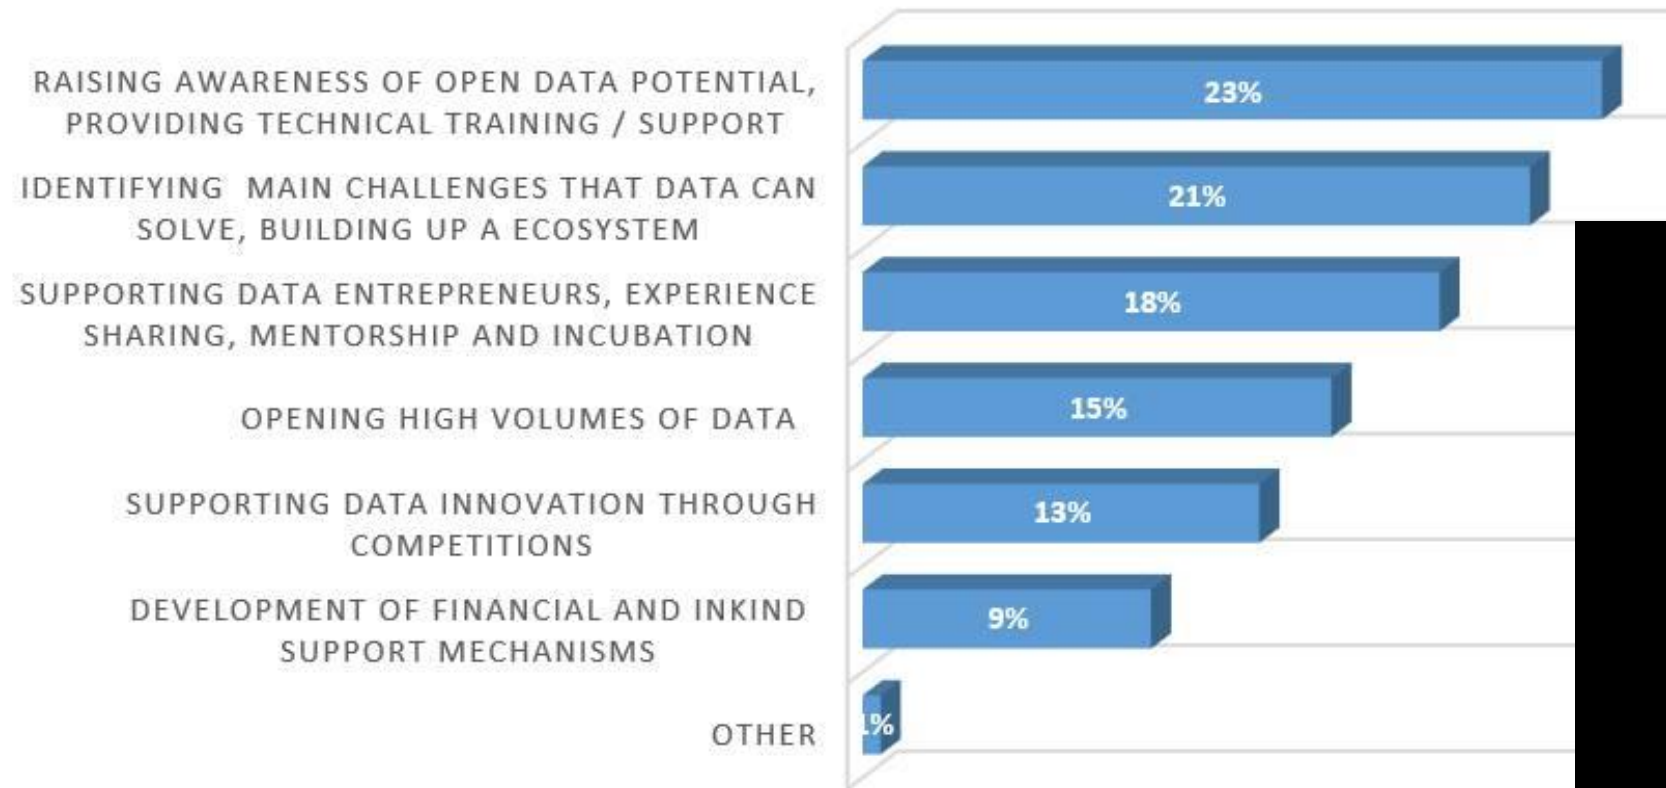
RAISING AWARENESS OF OPEN DATA POTENTIAL, PROVIDING TECHNICAL TRAINING / SUPPORT

IDENTIFYING MAIN CHALLENGES THAT DATA CAN SOLVE, BUILDING UP A ECOSYSTEM

SUPPORTING DATA ENTREPRENEURS, EXPERIENCE SHARING, MENTORSHIP AND INCUBATION

OPENING HIGH VOLUMES OF DATA

SUPPORTING DATA INNOVATION THROUGH COMPETITIONS

DEVELOPMENT OF FINANCIAL AND INKIND SUPPORT MECHANISMS

OTHER

23%

21%

18%

15%

13%

9%

1%